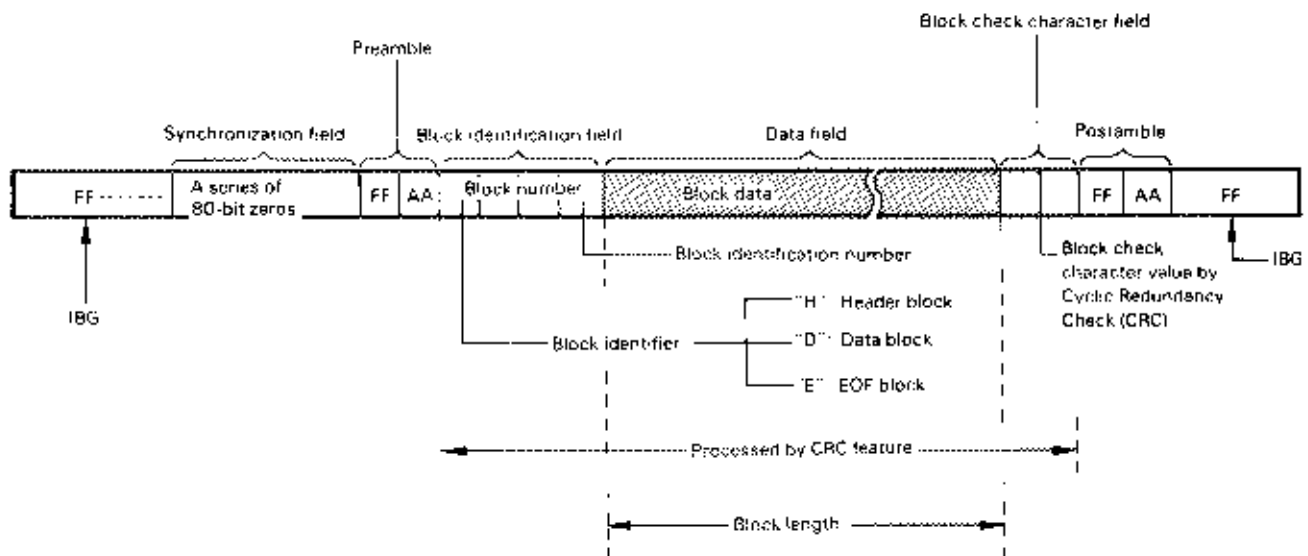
Block check character field

Preamble

Synchronization field

Block identification field

Data field

Postamble

FF

A series of 80-bit zeros

FF

AA

Block number

Block data

FF

AA

FF

Block identification number

Block check character value by Cyclic Redundancy Check (CRC)

IBG

IBG

"H" Header block

Block identifier

"D" Data block

"E" EOF block

Processed by CRC feature

Block length